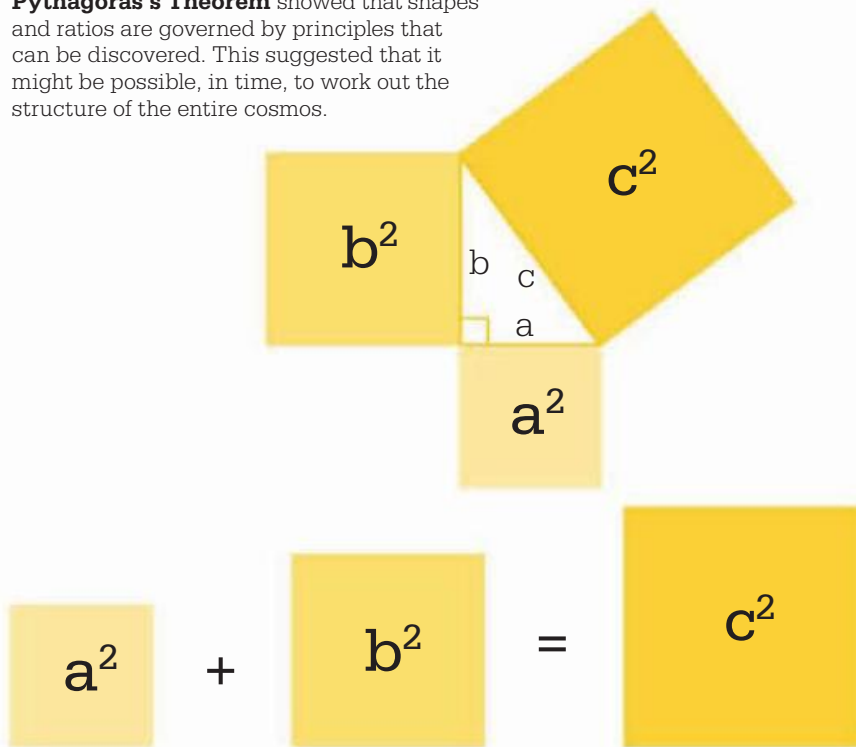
**Pythagoras's Theorem** showed that shapes and ratios are governed by principles that can be discovered. This suggested that it might be possible, in time, to work out the structure of the entire cosmos.

$c^2$

$b^2$

b

c

a

$a^2$

$a^2$ + $b^2$ = $c^2$